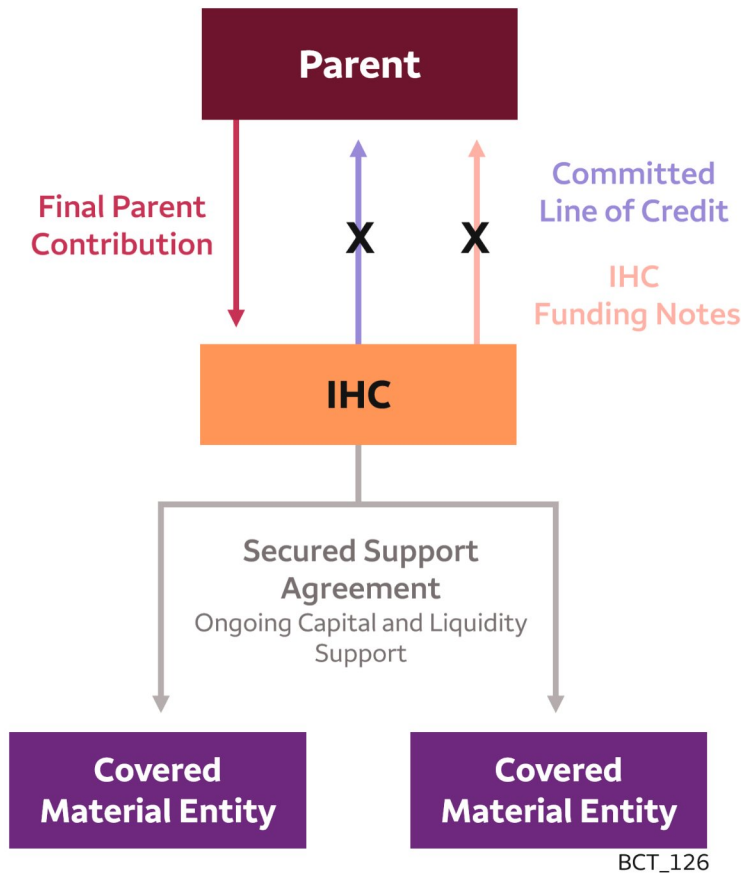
Parent

Final Parent Contribution

X

X

Committed Line of Credit

IHC Funding Notes

IHC

Secured Support Agreement
Ongoing Capital and Liquidity Support

Covered Material Entity

Covered Material Entity

BCT_126